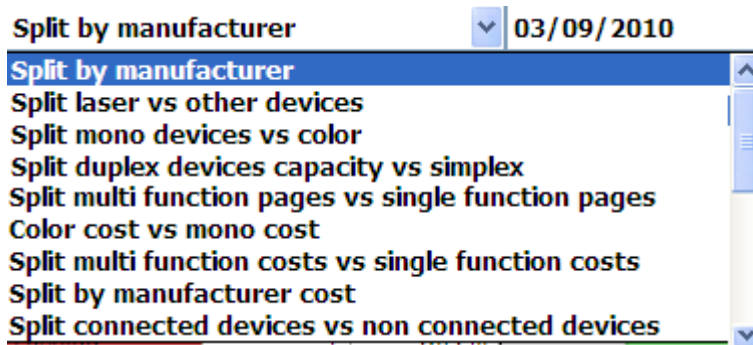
Split by manufacturer 03/09/2010

Split by manufacturer
Split laser vs other devices
Split mono devices vs color
Split duplex devices capacity vs simplex
Split multi function pages vs single function pages
Color cost vs mono cost
Split multi function costs vs single function costs
Split by manufacturer cost
Split connected devices vs non connected devices